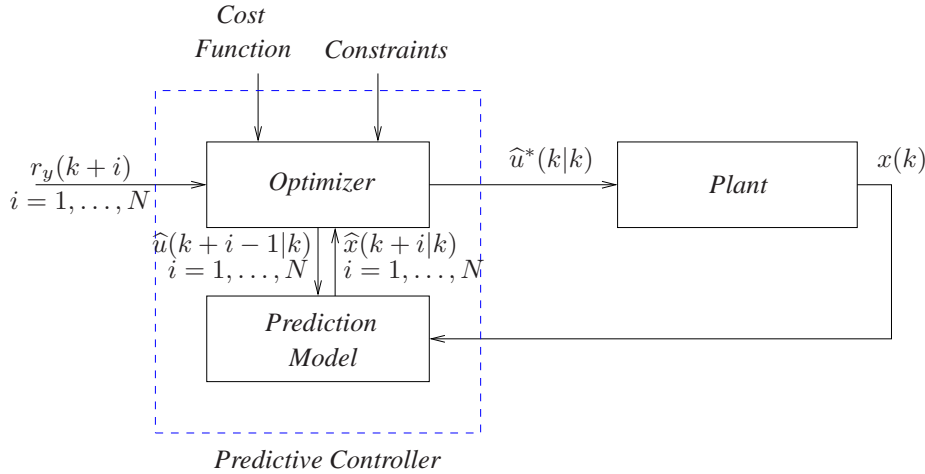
Cost Function

Constraints

$r_y(k+i)$
$i = 1, \ldots, N$

Optimizer

$\widehat{u}^*(k|k)$

Plant

$x(k)$

$\widehat{u}(k+i-1|k)$
$i = 1, \ldots, N$

$\widehat{x}(k+i|k)$
$i = 1, \ldots, N$

Prediction Model

Predictive Controller